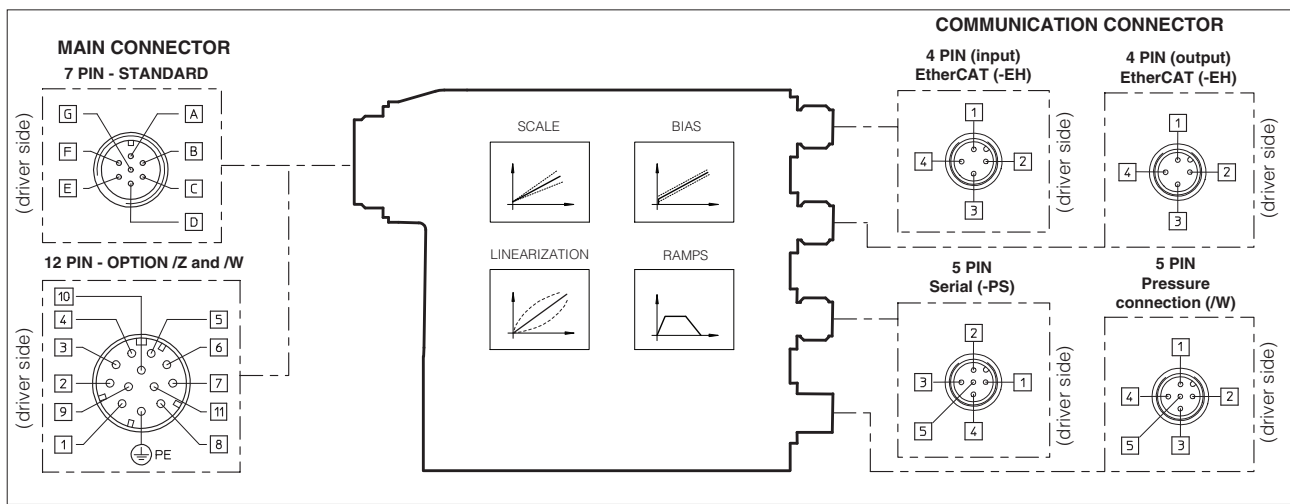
MAIN CONNECTOR
7 PIN - STANDARD
(driver side)
G
A
F
B
E
C
D

12 PIN - OPTION /Z and /W
(driver side)
10
4
5
3
6
2
7
9
11
1
8
PE

SCALE
BIAS
LINEARIZATION
RAMPS

COMMUNICATION CONNECTOR
4 PIN (input)
EtherCAT (-EH)
1
4
2
3
(driver side)

4 PIN (output)
EtherCAT (-EH)
1
4
2
3
(driver side)

5 PIN
Serial (-PS)
2
3
1
5
4
(driver side)

5 PIN
Pressure connection (/W)
1
4
2
5
3
(driver side)